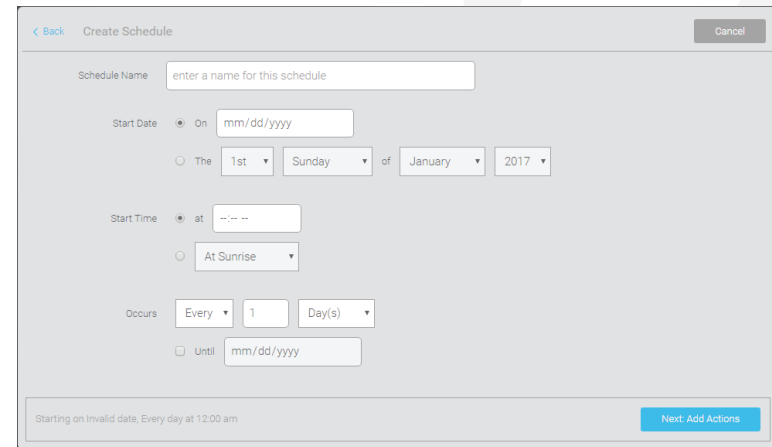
< Back Create Schedule

Cancel

Schedule Name enter a name for this schedule

Start Date On mm/dd/yyyy

The 1st Sunday of January 2017

Start Time at --:-- --

At Sunrise

Occurs Every 1 Day(s)

Until mm/dd/yyyy

Starting on Invalid date, Every day at 12:00 am

Next: Add Actions